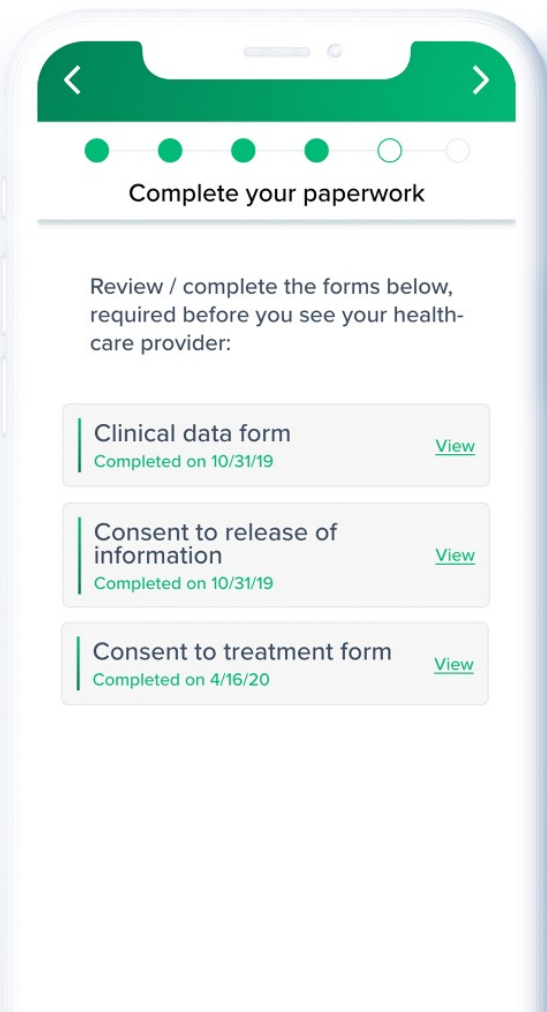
<

>

Complete your paperwork

Review / complete the forms below, required before you see your health-care provider:

Clinical data form
Completed on 10/31/19
View

Consent to release of information
Completed on 10/31/19
View

Consent to treatment form
Completed on 4/16/20
View